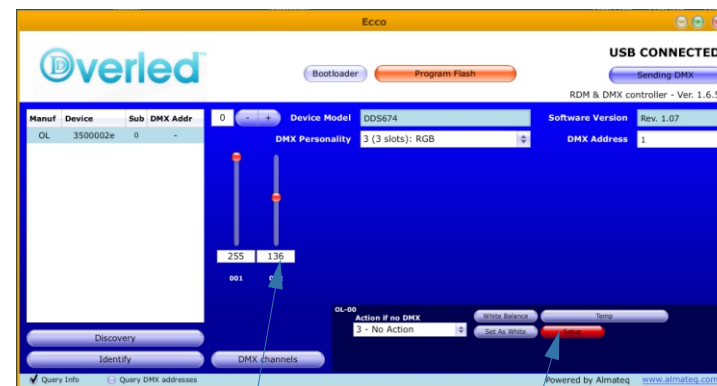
Ecco

Overled

Bootloader

Program Flash

USB CONNECTED

Sending DMX

RDM & DMX controller - Ver. 1.6.5

| Manuf | Device | Sub | DMX Addr |
|---|---|---|---|
| OL | 3500002e | 0 | - |

0 - +

Device Model DDS674

DMX Personality 3 (3 slots): RGB

Software Version Rev. 1.07

DMX Address 1

255 136

001 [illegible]

OL-00

Action if no DMX

3 - No Action

White Balance

Temp

Set As White

Setup

Discovery

Identify

DMX channels

Query Info

Query DMX addresses

Powered by Almateq www.almateq.com